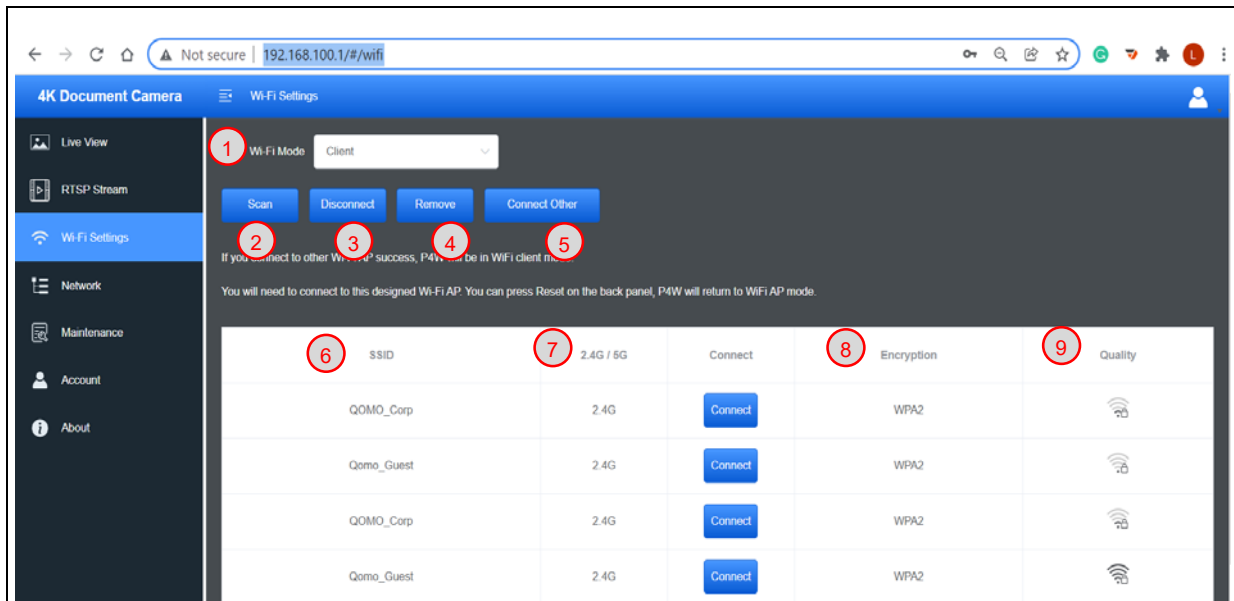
Not secure | 192.168.100.1/#/wifi

L

4K Document Camera

Wi-Fi Settings

Live View

RTSP Stream

Wi-Fi Settings

Network

Maintenance

Account

About

1 Wi-Fi Mode Client

Scan Disconnect Remove Connect Other

2 3 4 5

If you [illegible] to other Wi-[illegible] success, P4W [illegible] be in WiFi client mode.

You will need to connect to this designed Wi-Fi AP. You can press Reset on the back panel, P4W will return to WiFi AP mode.

| 6 SSID | 7 2.4G / 5G | Connect | 8 Encryption | 9 Quality |
|---|---|---|---|---|
| QOMO_Corp | 2.4G | Connect | WPA2 | |
| Qomo_Guest | 2.4G | Connect | WPA2 | |
| QOMO_Corp | 2.4G | Connect | WPA2 | |
| Qomo_Guest | 2.4G | Connect | WPA2 | |